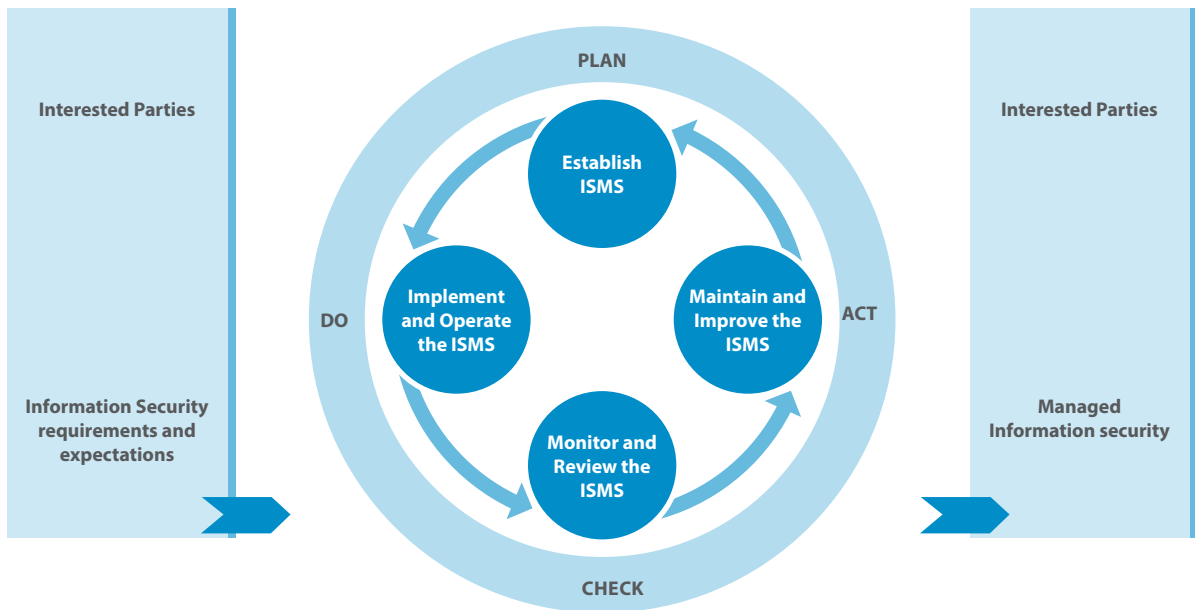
Interested Parties

Information Security requirements and expectations

PLAN

Establish ISMS

DO

Implement and Operate the ISMS

Maintain and Improve the ISMS

ACT

Monitor and Review the ISMS

CHECK

Interested Parties

Managed Information security